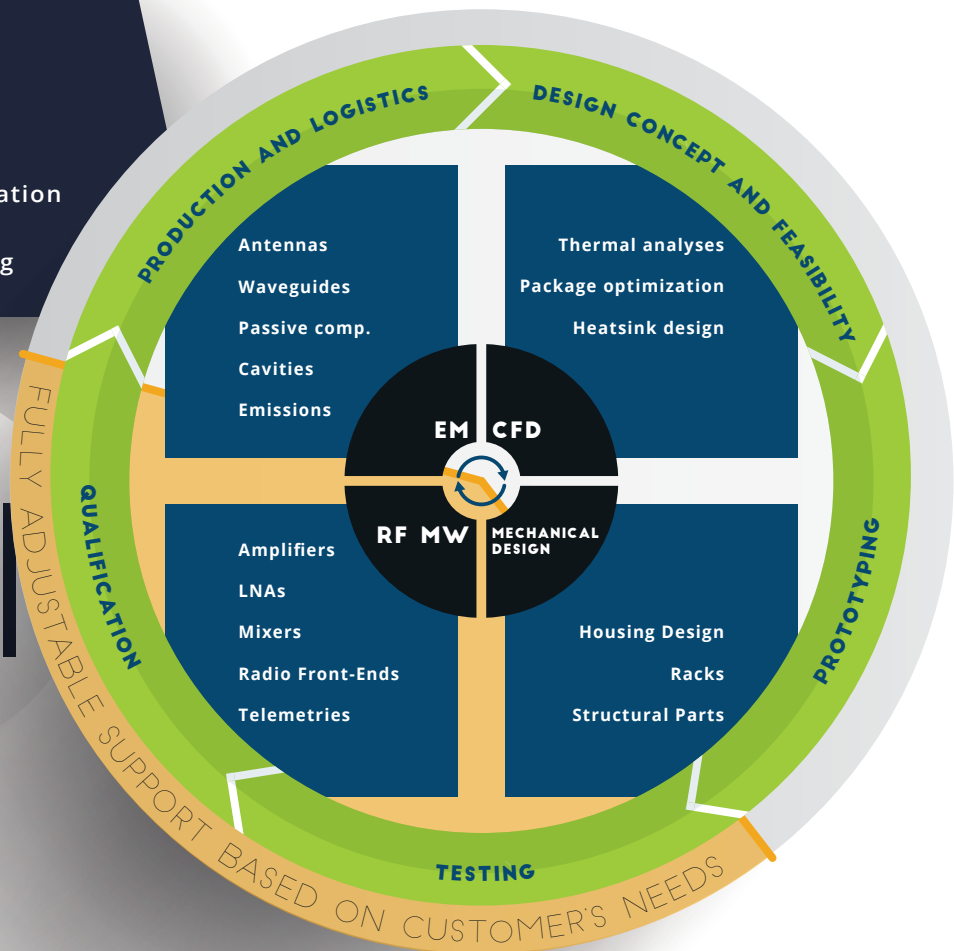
ation

g

PRODUCTION AND LOGISTICS

DESIGN CONCEPT AND FEASIBILITY

Antennas
Waveguides
Passive comp.
Cavities
Emissions

Thermal analyses
Package optimization
Heatsink design

EM

CFD

RF MW

MECHANICAL DESIGN

Amplifiers
LNAs
Mixers
Radio Front-Ends
Telemetries

Housing Design
Racks
Structural Parts

QUALIFICATION

PROTOTYPING

TESTING

FULLY ADJUSTABLE SUPPORT BASED ON CUSTOMER'S NEEDS